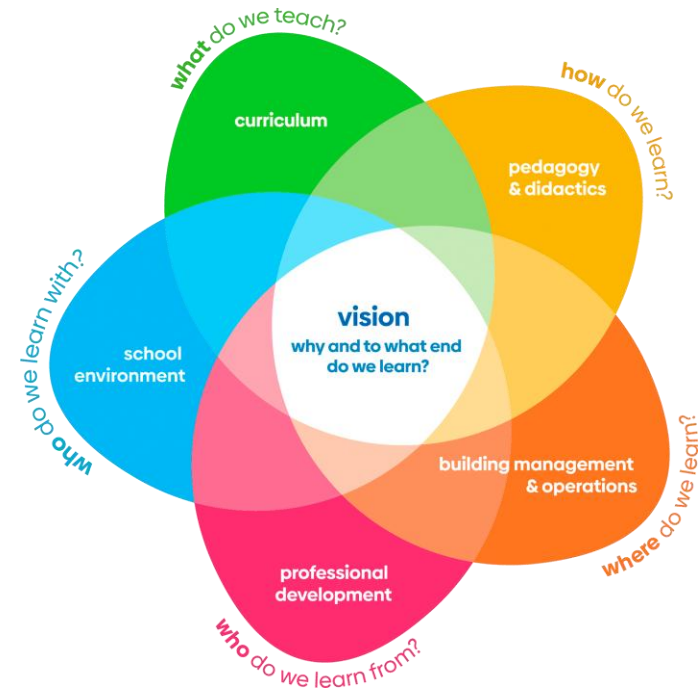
what do we teach?

curriculum

how do we learn?

pedagogy & didactics

who do we learn with?

school environment

vision
why and to what end do we learn?

building management & operations

where do we learn?

professional development

who do we learn from?